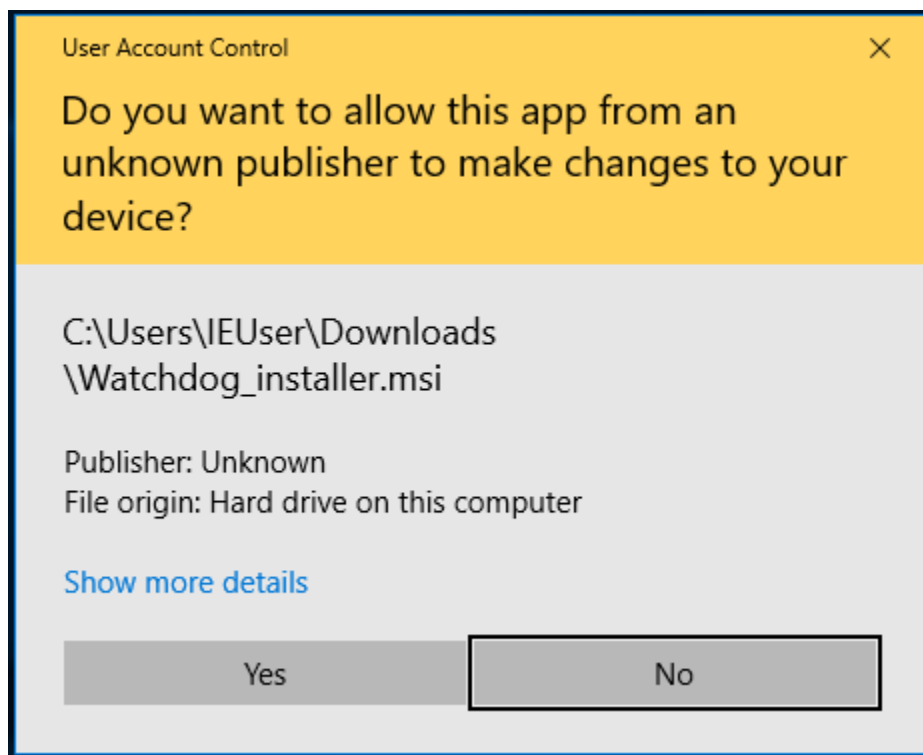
User Account Control

×

Do you want to allow this app from an unknown publisher to make changes to your device?

C:\Users\IEUser\Downloads
\Watchdog_installer.msi

Publisher: Unknown
File origin: Hard drive on this computer

Show more details

Yes

No